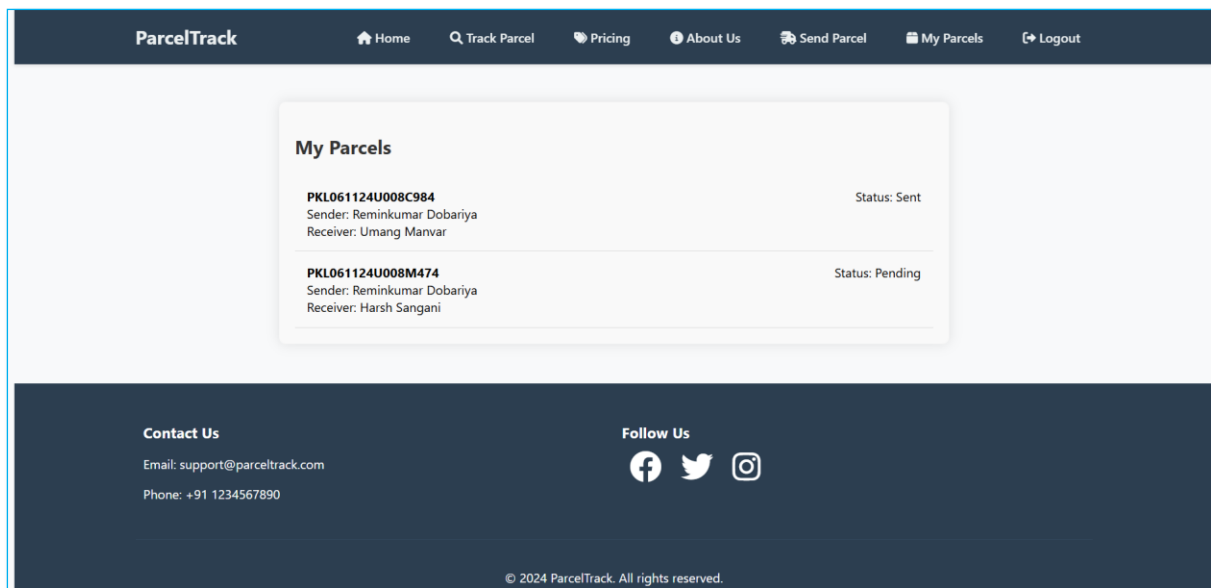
ParcelTrack
Home Track Parcel Pricing About Us Send Parcel My Parcels Logout

My Parcels

PKL061124U008C984
Sender: Reminkumar Dobariya
Receiver: Umang Manvar
Status: Sent

PKL061124U008M474
Sender: Reminkumar Dobariya
Receiver: Harsh Sangani
Status: Pending

Contact Us
Email: support@parceltrack.com
Phone: +91 1234567890

Follow Us

© 2024 ParcelTrack. All rights reserved.